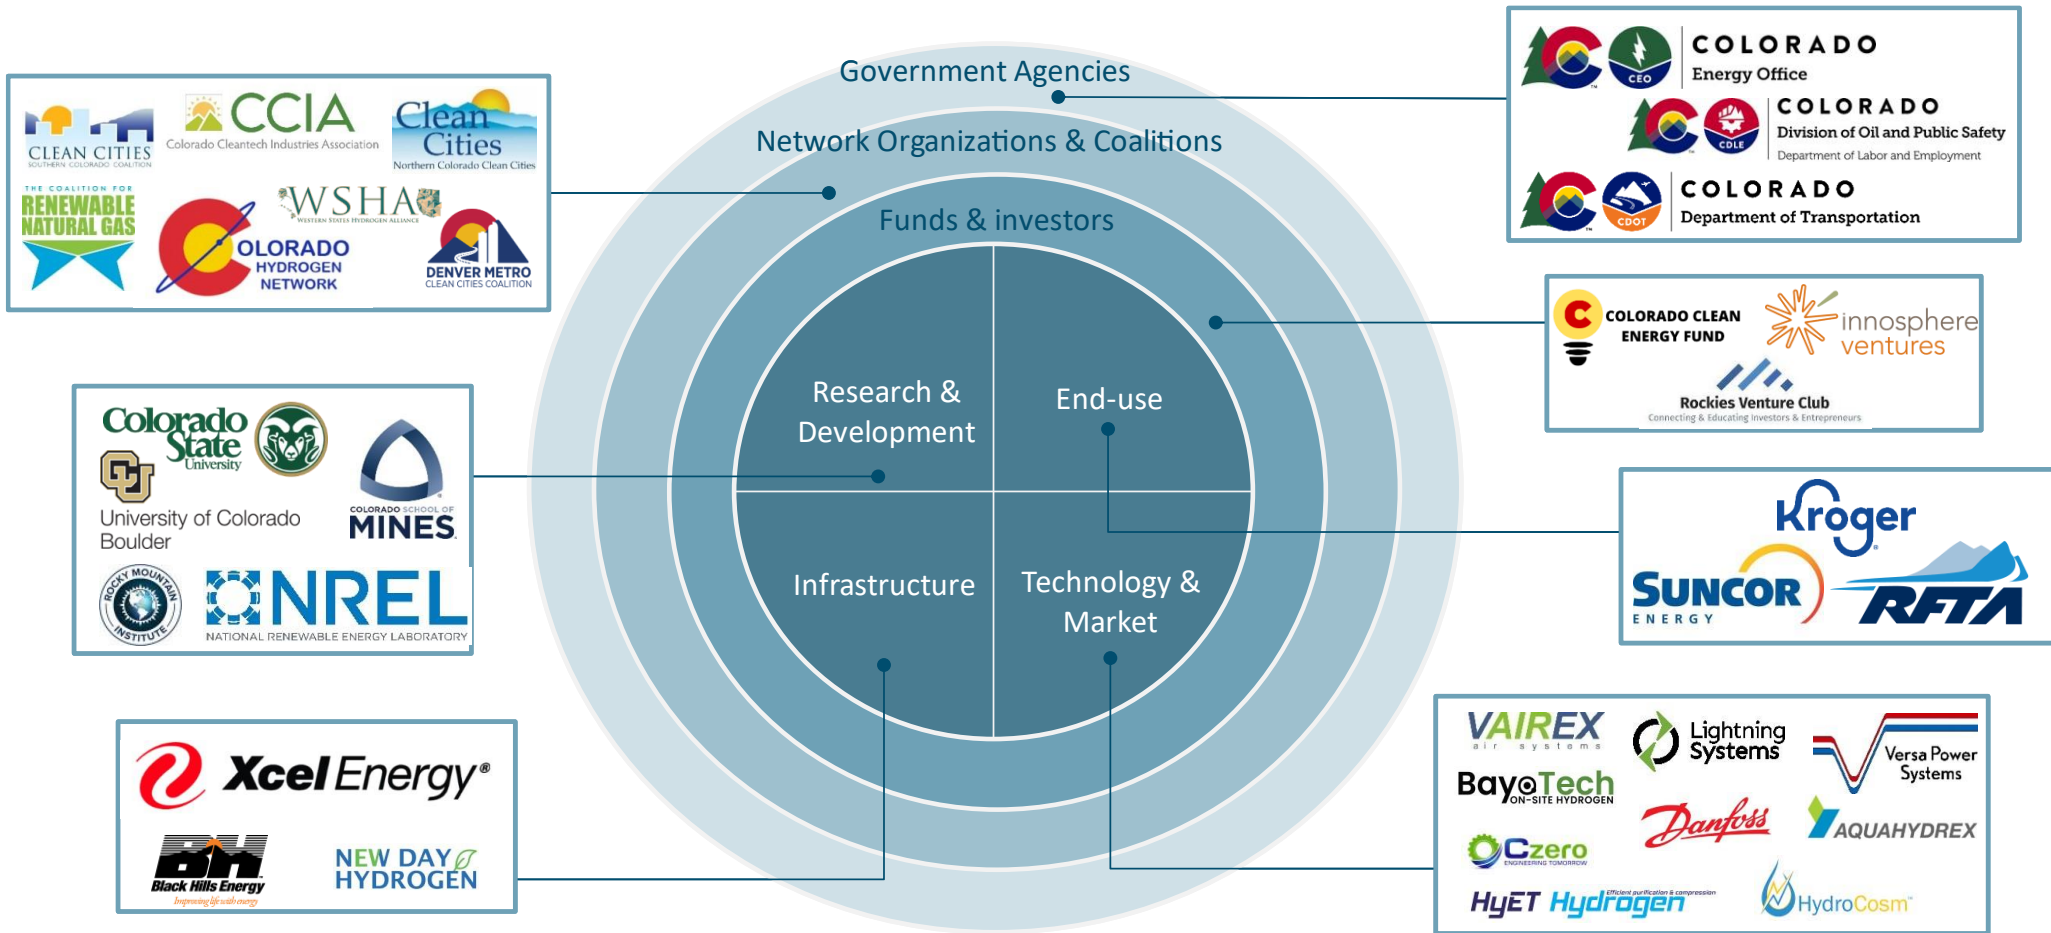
Government Agencies

Network Organizations & Coalitions

Funds & investors

Research & Development

End-use

Infrastructure

Technology & Market

CLEAN CITIES SOUTHERN COLORADO COALITION

CCIA Colorado Cleantech Industries Association

Clean Cities Northern Colorado Clean Cities

THE COALITION FOR RENEWABLE NATURAL GAS

COLORADO HYDROGEN NETWORK

WSHA WESTERN STATES HYDROGEN ALLIANCE

DENVER METRO CLEAN CITIES COALITION

CEO COLORADO Energy Office

CDLE COLORADO Division of Oil and Public Safety Department of Labor and Employment

CDOT COLORADO Department of Transportation

COLORADO CLEAN ENERGY FUND

innosphere ventures

Rockies Venture Club Connecting & Educating Investors & Entrepreneurs

Colorado State University

University of Colorado Boulder

COLORADO SCHOOL OF MINES

ROCKY MOUNTAIN INSTITUTE

NREL NATIONAL RENEWABLE ENERGY LABORATORY

Kroger

SUNCOR ENERGY

RFTA

Xcel Energy®

Black Hills Energy Improving life with energy

NEW DAY HYDROGEN

VAIREX air systems

Lightning Systems

Versa Power Systems

BayoTech ON-SITE HYDROGEN

Danfoss

AQUAHYDREX

Czero ENGINEERING TOMORROW

HyET Hydrogen Efficient purification & compression

HydroCosm